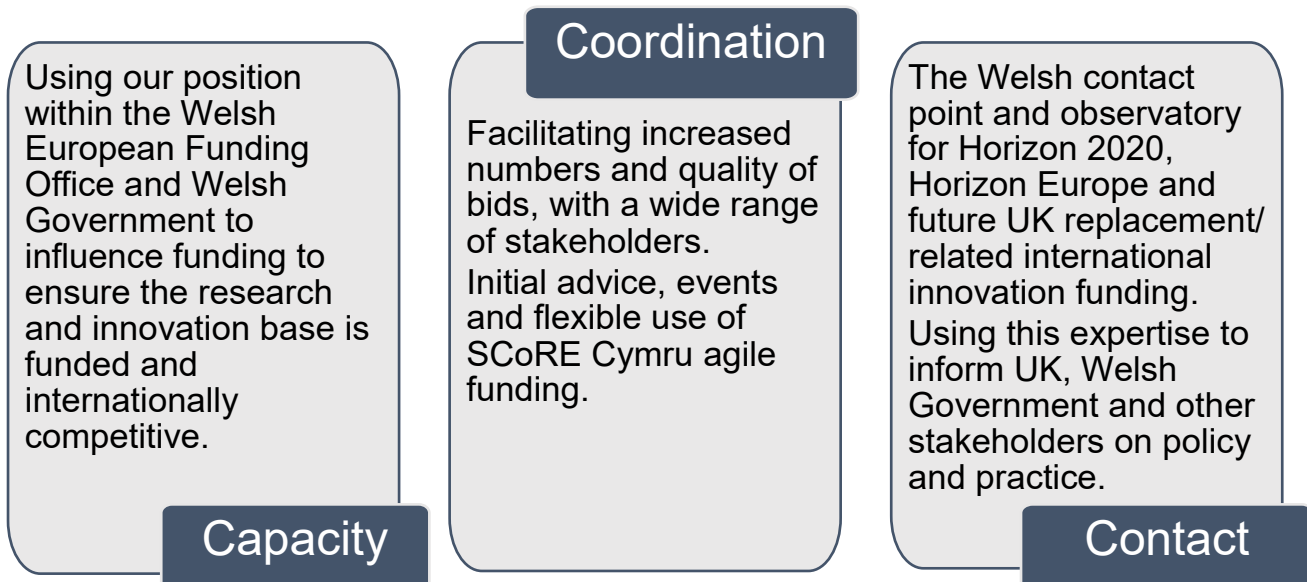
Using our position within the Welsh European Funding Office and Welsh Government to influence funding to ensure the research and innovation base is funded and internationally competitive.

Capacity

Coordination

Facilitating increased numbers and quality of bids, with a wide range of stakeholders.

Initial advice, events and flexible use of SCoRE Cymru agile funding.

The Welsh contact point and observatory for Horizon 2020, Horizon Europe and future UK replacement/ related international innovation funding.

Using this expertise to inform UK, Welsh Government and other stakeholders on policy and practice.

Contact